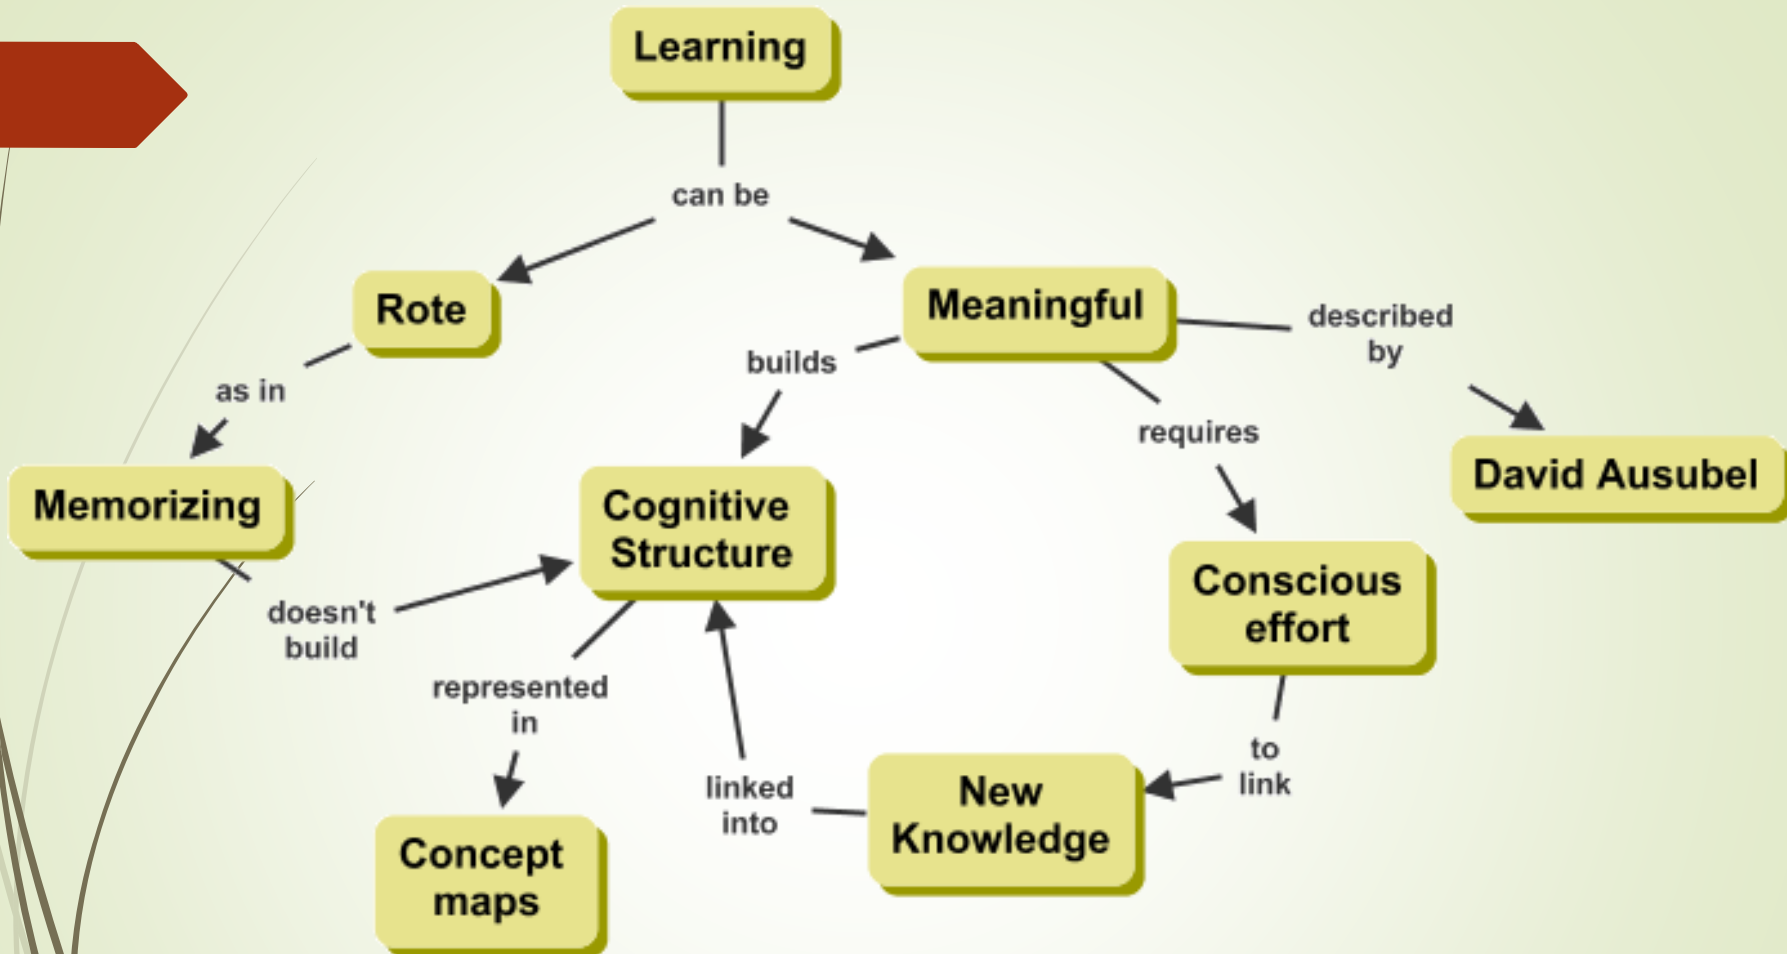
Learning

can be

Rote

Meaningful

described by

David Ausubel

as in

Memorizing

builds

Cognitive Structure

requires

Conscious effort

doesn't build

represented in

Concept maps

linked into

New Knowledge

to link